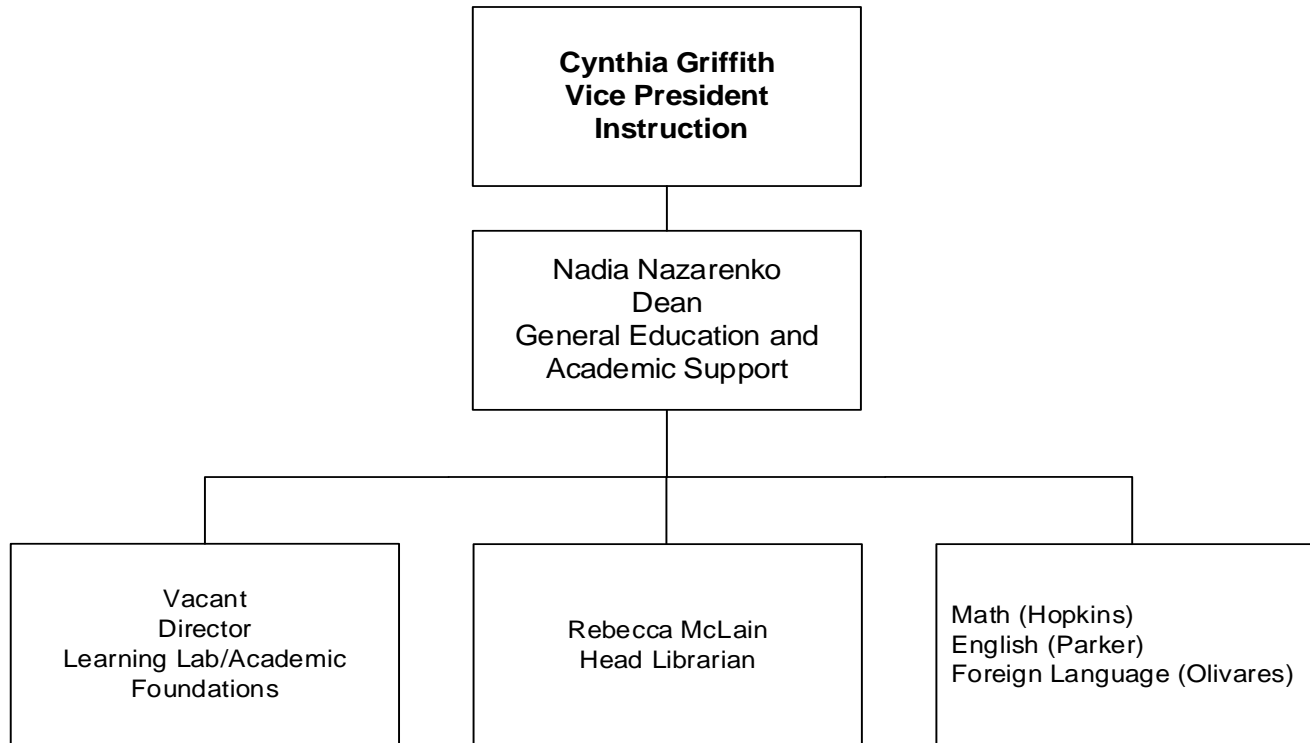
Cynthia Griffith
Vice President
Instruction

Nadia Nazarenko
Dean
General Education and Academic Support

Vacant
Director
Learning Lab/Academic Foundations

Rebecca McLain
Head Librarian

Math (Hopkins)
English (Parker)
Foreign Language (Olivares)